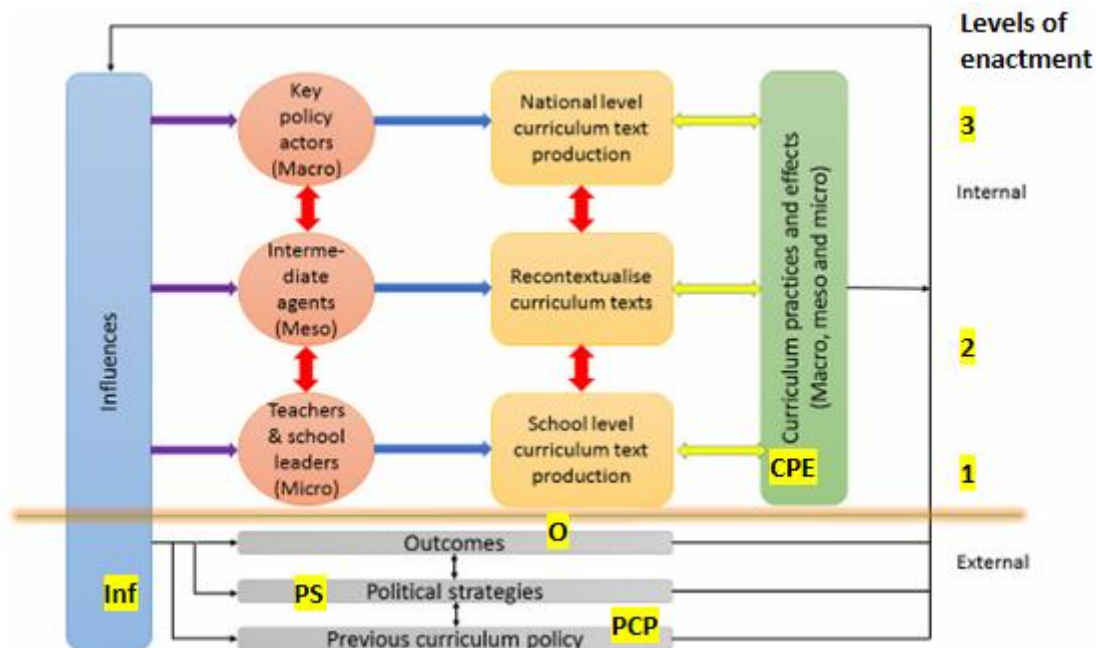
Levels of enactment

Influences

Key policy actors (Macro)

Intermediate agents (Meso)

Teachers & school leaders (Micro)

National level curriculum text production

Recontextualise curriculum texts

School level curriculum text production

Curriculum practices and effects (Macro, meso and micro)

CPE

3

Internal

2

1

O

Outcomes

External

Inf

PS

Political strategies

PCP

Previous curriculum policy